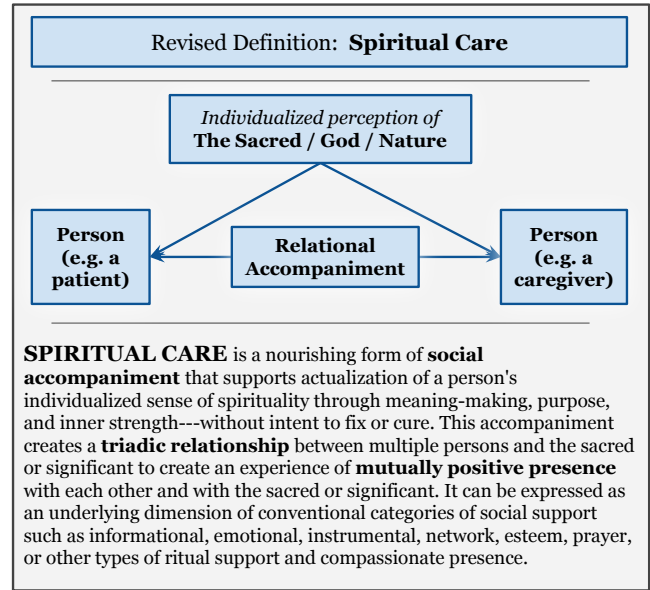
Revised Definition: **Spiritual Care**

*Individualized perception of*
**The Sacred / God / Nature**

**Person (e.g. a patient)**

**Relational Accompaniment**

**Person (e.g. a caregiver)**

**SPIRITUAL CARE** is a nourishing form of **social accompaniment** that supports actualization of a person's individualized sense of spirituality through meaning-making, purpose, and inner strength---without intent to fix or cure. This accompaniment creates a **triadic relationship** between multiple persons and the sacred or significant to create an experience of **mutually positive presence** with each other and with the sacred or significant. It can be expressed as an underlying dimension of conventional categories of social support such as informational, emotional, instrumental, network, esteem, prayer, or other types of ritual support and compassionate presence.